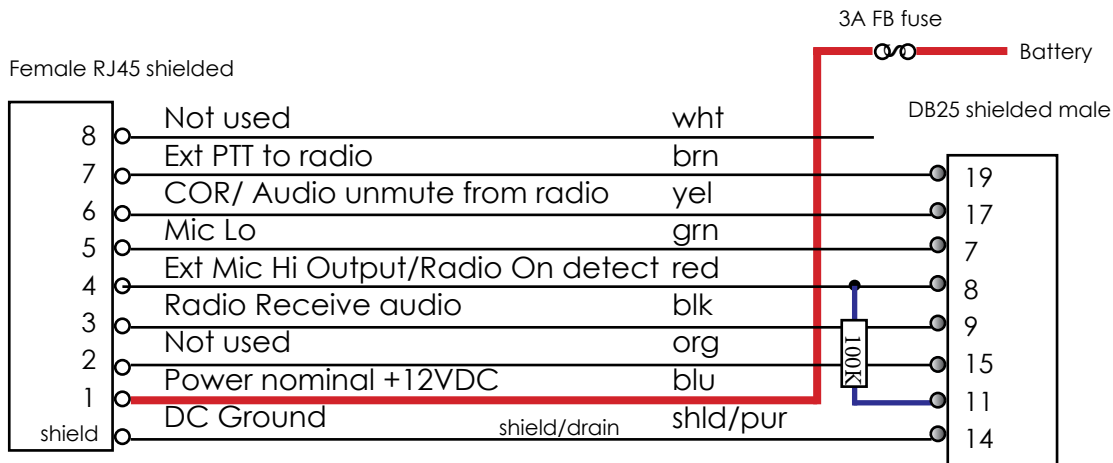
3A FB fuse

Battery

Female RJ45 shielded

DB25 shielded male

8 Not used wht

7 Ext PTT to radio brn

6 COR/ Audio unmute from radio yel

5 Mic Lo grn

4 Ext Mic Hi Output/Radio On detect red

3 Radio Receive audio blk

2 Not used org

1 Power nominal +12VDC blu

shield DC Ground shield/drain shld/pur

19
17
7
8
9
15
11
14

100K